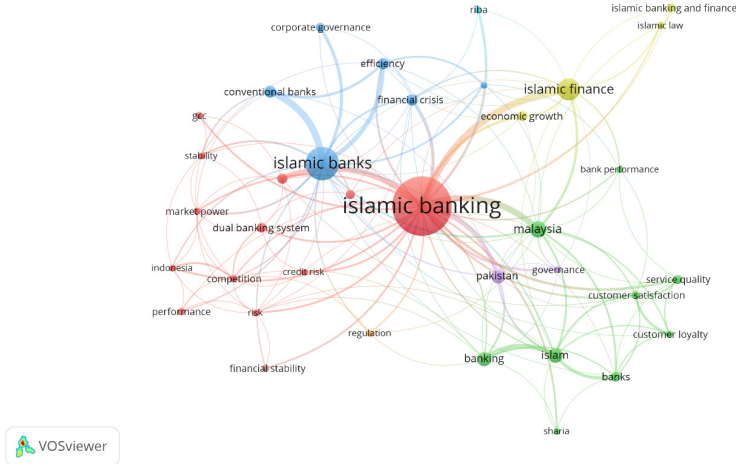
riba
islamic banking and finance
islamic law
corporate governance
efficiency
conventional banks
islamic finance
gcc
financial crisis
economic growth
stability
islamic banks
bank performance
islamic banking
market power
dual banking system
malaysia
indonesia
credit risk
pakistan
governance
service quality
competition
customer satisfaction
performance
risk
regulation
customer loyalty
banking
islam
financial stability
banks
sharia
VOSviewer